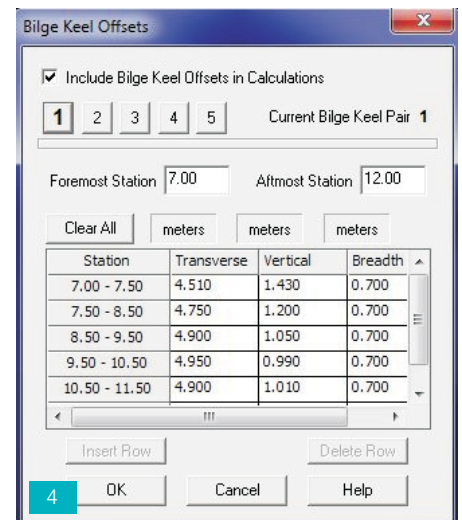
Bilge Keel Offsets

Include Bilge Keel Offsets in Calculations

1 2 3 4 5 Current Bilge Keel Pair 1

Foremost Station 7.00 Aftmost Station 12.00

Clear All meters meters meters

| Station | Transverse | Vertical | Breadth |
|---|---|---|---|
| 7.00 - 7.50 | 4.510 | 1.430 | 0.700 |
| 7.50 - 8.50 | 4.750 | 1.200 | 0.700 |
| 8.50 - 9.50 | 4.900 | 1.050 | 0.700 |
| 9.50 - 10.50 | 4.950 | 0.990 | 0.700 |
| 10.50 - 11.50 | 4.900 | 1.010 | 0.700 |

Insert Row Delete Row

4 OK Cancel Help